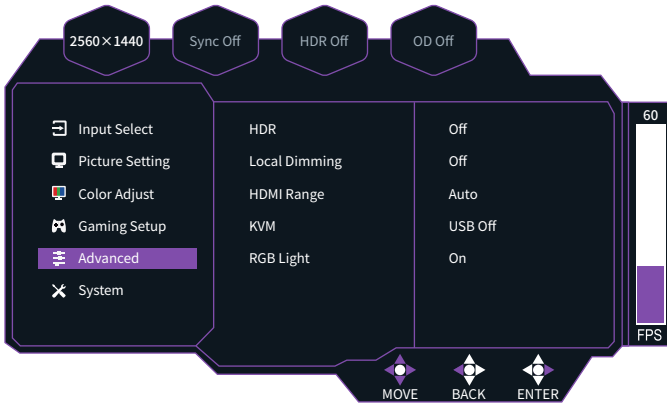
2560×1440

Sync Off

HDR Off

OD Off

Input Select

Picture Setting

Color Adjust

Gaming Setup

Advanced

System

| HDR | Off |
|---|---|
| Local Dimming | Off |
| HDMI Range | Auto |
| KVM | USB Off |
| RGB Light | On |

60

FPS

MOVE

BACK

ENTER